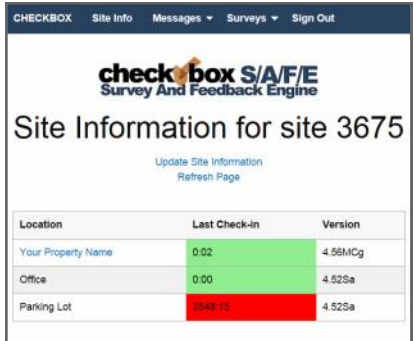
CHECKBOX Site Info Messages ▾ Surveys ▾ Sign Out

checkbox S/A/F/E
Survey And Feedback Engine

Site Information for site 3675

Update Site Information
Refresh Page

| Location | Last Check-in | Version |
|---|---|---|
| Your Property Name | 0:02 | 4.56MCg |
| Office | 0:00 | 4.52Sa |
| Parking Lot | 3548:18 | 4.52Sa |